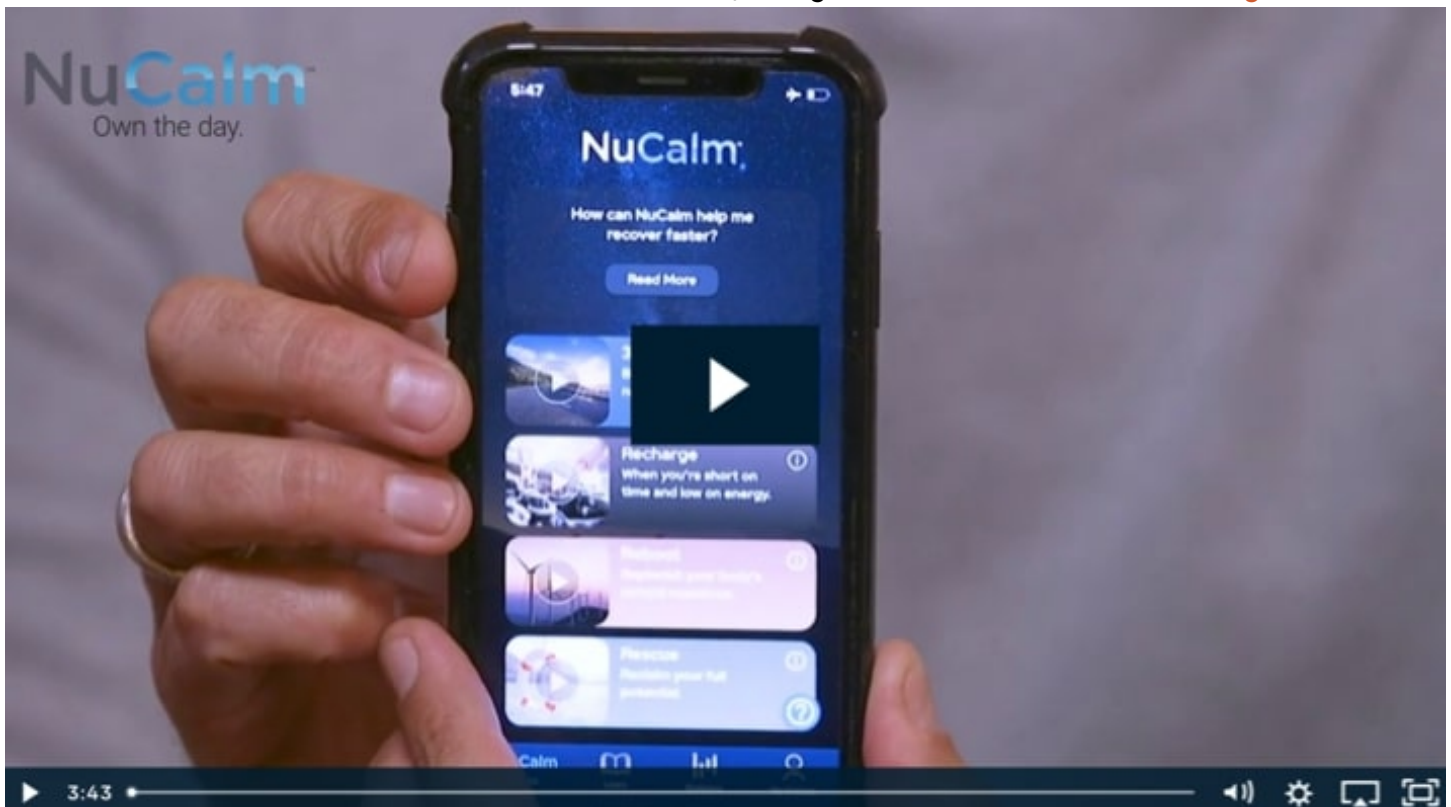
NuCalm
Own the day.

5:47

NuCalm

How can NuCalm help me recover faster?

Read More

Recharge
When you're short on time and low on energy.

Reboot
Replenish your body's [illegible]

Rescue
Reclaim your full potential

Calm

3:43